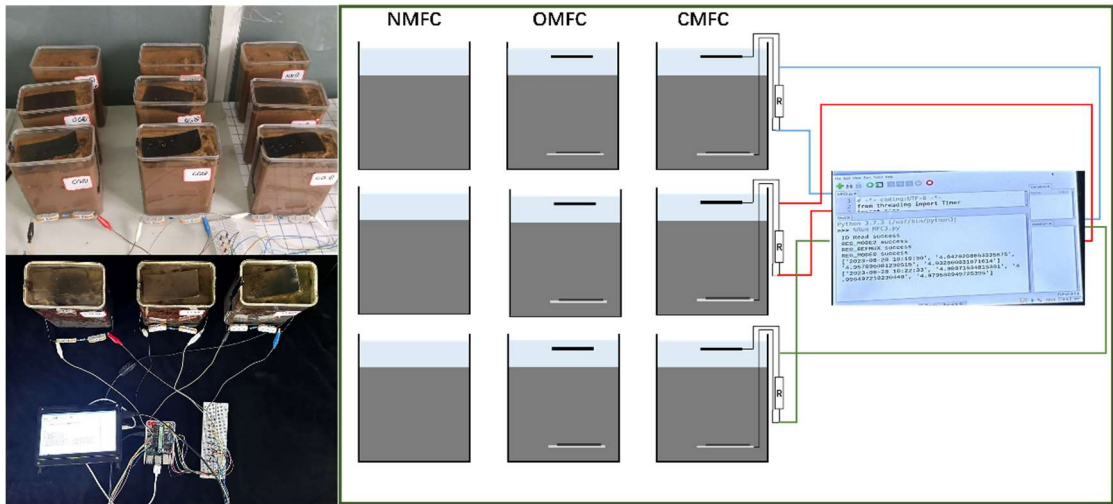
NMFC
OMFC
CMFC

R

R

R

CMFC
CMFC
CN
CN

# -*- coding:UTF-8 -*-
from threading import Timer

Python 3.7.3 (/usr/bin/python3)
>>> %Run MFC3.py
ID Read success
REG_MODE2 success
REG_REFMUX success
REG_MODE0 success
['2023-08-28 10:19:50', '4.647020864325675', '4.932900831971614']
['4.95769004123051', '4.9321688015471614']
['2023-08-28 10:22:33', '4.9087164815401', '4.990497210230448', '4.979560949725359']